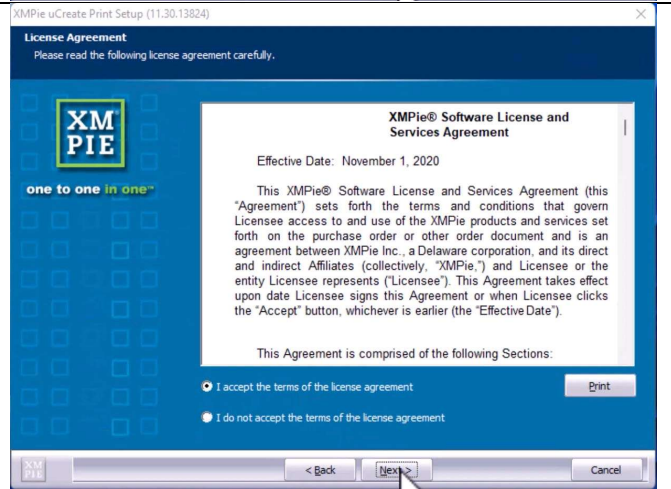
XMPie uCreate Print Setup (11.30.13824)

License Agreement
Please read the following license agreement carefully.

XM PIE
one to one in one™

XMPie® Software License and Services Agreement

Effective Date: November 1, 2020

This XMPie® Software License and Services Agreement (this "Agreement") sets forth the terms and conditions that govern Licensee access to and use of the XMPie products and services set forth on the purchase order or other order document and is an agreement between XMPie Inc., a Delaware corporation, and its direct and indirect Affiliates (collectively, "XMPie,") and Licensee or the entity Licensee represents ("Licensee"). This Agreement takes effect upon date Licensee signs this Agreement or when Licensee clicks the "Accept" button, whichever is earlier (the "Effective Date").

This Agreement is comprised of the following Sections:

I accept the terms of the license agreement

Print

I do not accept the terms of the license agreement

XM PIE

< Back

Next >

Cancel